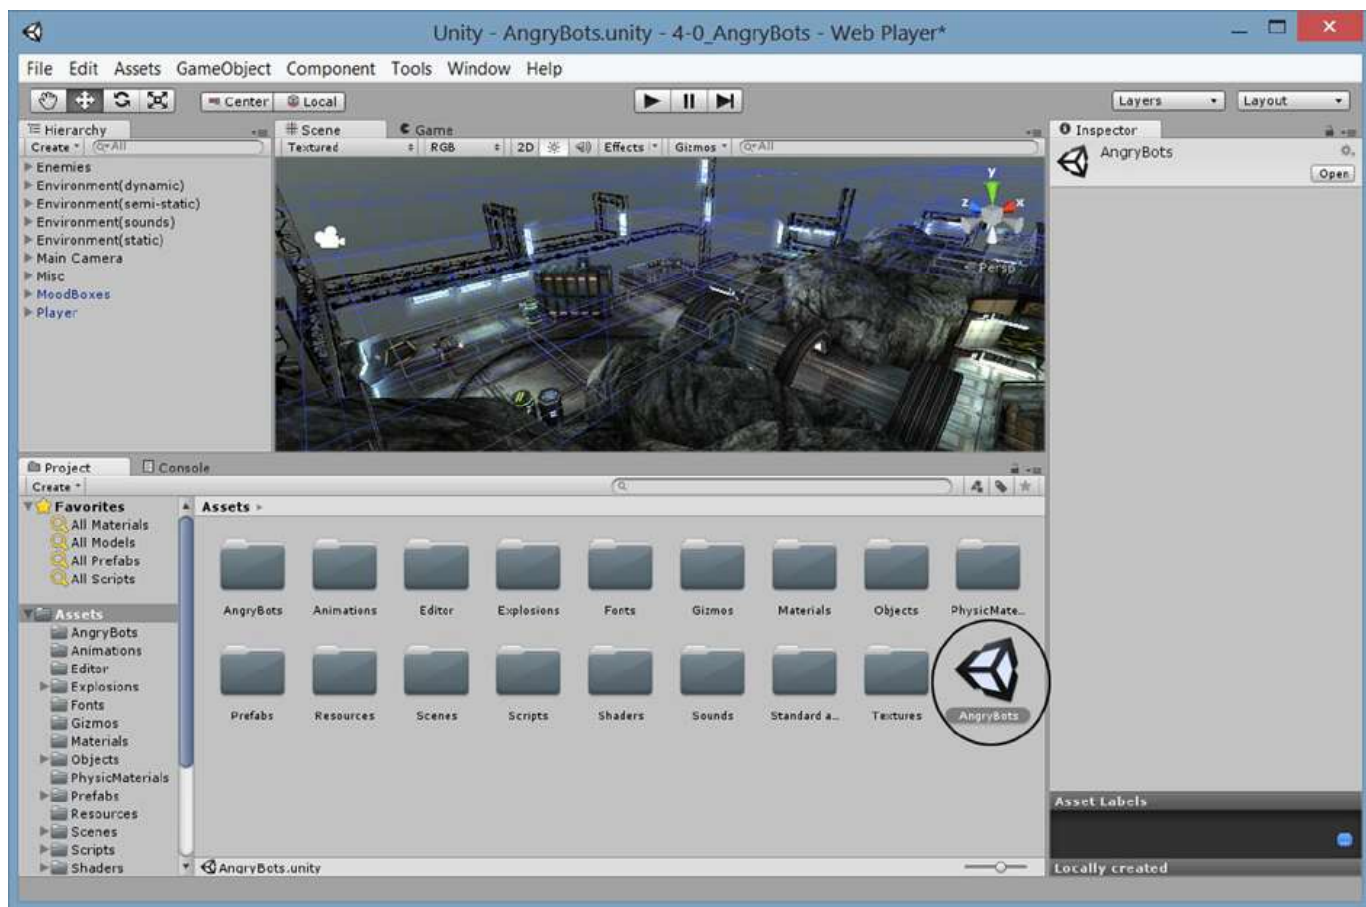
Unity - AngryBots.unity - 4-0_AngryBots - Web Player*

File Edit Assets GameObject Component Tools Window Help

Center Local

Layers Layout

Hierarchy
Create
Enemies
Environment(dynamic)
Environment(semi-static)
Environment(sounds)
Environment(static)
Main Camera
Misc
MoodBoxes
Player

Scene Game
Textured RGB 2D Effects Gizmos

y
z
x
Persp

Inspector
AngryBots
Open

Project Console
Create

Favorites
All Materials
All Models
All Prefabs
All Scripts

Assets
AngryBots
Animations
Editor
Explosions
Fonts
Gizmos
Materials
Objects
PhysicMaterials
Prefabs
Resources
Scenes
Scripts
Shaders

Assets ▸

AngryBots Animations Editor Explosions Fonts Gizmos Materials Objects PhysicMate...
Prefabs Resources Scenes Scripts Shaders Sounds Standard a... Textures AngryBots

AngryBots.unity

Asset Labels
Locally created